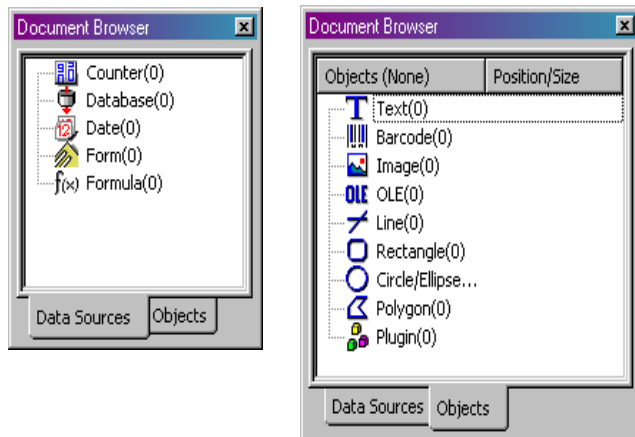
Document Browser

Counter(0)
Database(0)
Date(0)
Form(0)
Formula(0)

Data Sources | Objects

Document Browser

| Objects (None) | Position/Size |
|---|---|

Text(0)
Barcode(0)
Image(0)
OLE(0)
Line(0)
Rectangle(0)
Circle/Ellipse...
Polygon(0)
Plugin(0)

Data Sources | Objects